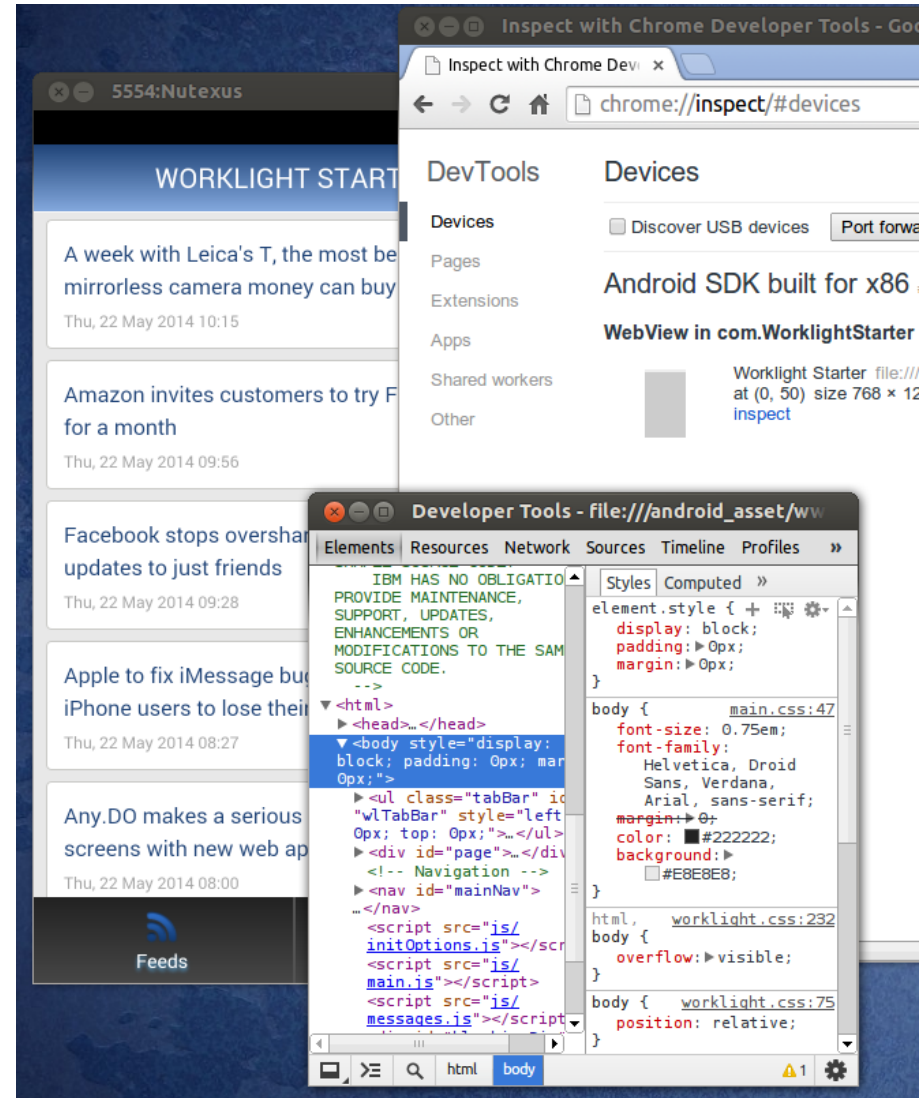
5554:Nutexus

WORKLIGHT START

A week with Leica's T, the most be mirrorless camera money can buy
Thu, 22 May 2014 10:15

Amazon invites customers to try F for a month
Thu, 22 May 2014 09:56

Facebook stops overshar updates to just friends
Thu, 22 May 2014 09:28

Apple to fix iMessage bu iPhone users to lose thei
Thu, 22 May 2014 08:27

Any.DO makes a serious screens with new web ap
Thu, 22 May 2014 08:00

Feeds

Inspect with Chrome Developer Tools - Go

Inspect with Chrome Dev ×

chrome://inspect/#devices

DevTools

Devices
Pages
Extensions
Apps
Shared workers
Other

Devices

Discover USB devices

Port forwa

Android SDK built for x86

WebView in com.WorklightStarter

Worklight Starter file:///
at (0, 50) size 768 × 12
inspect

Developer Tools - file:///android_asset/ww

Elements Resources Network Sources Timeline Profiles »

IBM HAS NO OBLIGATIO
PROVIDE MAINTENANCE,
SUPPORT, UPDATES,
ENHANCEMENTS OR
MODIFICATIONS TO THE SAM
SOURCE CODE.
-->
▼<html>
▶<head>…</head>
▼<body style="display: block; padding: 0px; mar 0px;">
▶<ul class="tabBar" id "wlTabBar" style="left 0px; top: 0px;">…</ul>
▶<div id="page">…</div
<!-- Navigation -->
▶<nav id="mainNav">
…</nav>
<script src="js/initOptions.js"></scr
<script src="js/main.js"></script>
<script src="js/messages.js"></script

Styles Computed »

element.style {
display: block;
padding: ▶0px;
margin: ▶0px;
}

body { main.css:47
font-size: 0.75em;
font-family: Helvetica, Droid Sans, Verdana, Arial, sans-serif;
margin: ▶0;
color: #222222;
background: ▶ #E8E8E8;
}

html, worklight.css:232
body {
overflow: ▶visible;
}

body { worklight.css:75
position: relative;
}

html body

⚠1